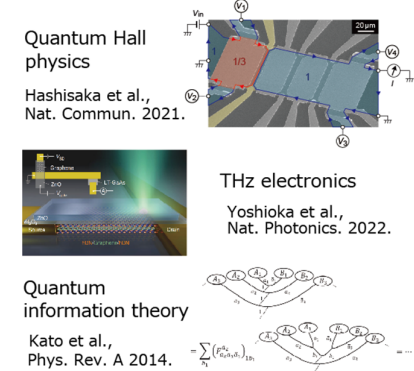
Quantum Hall physics

Hashisaka et al., Nat. Commun. 2021.

$V_{in}$

$V_1$

20 μm

$V_4$

1/3

1

$V_2$

$I$

$V_3$

THz electronics

Yoshioka et al., Nat. Photonics. 2022.

Quantum information theory

Kato et al., Phys. Rev. A 2014.

$A_1$ $A_2$ $A_3$ $B_1$ $B_2$

$= \sum_{a_1} \left(F^{a_2 a_1}_{a_3 a_1 a_2}\right)_{b b_1}$

$A_1$ $A_2$ $A_3$ $B_1$ $B_2$ $B_3$

$+ \cdots$